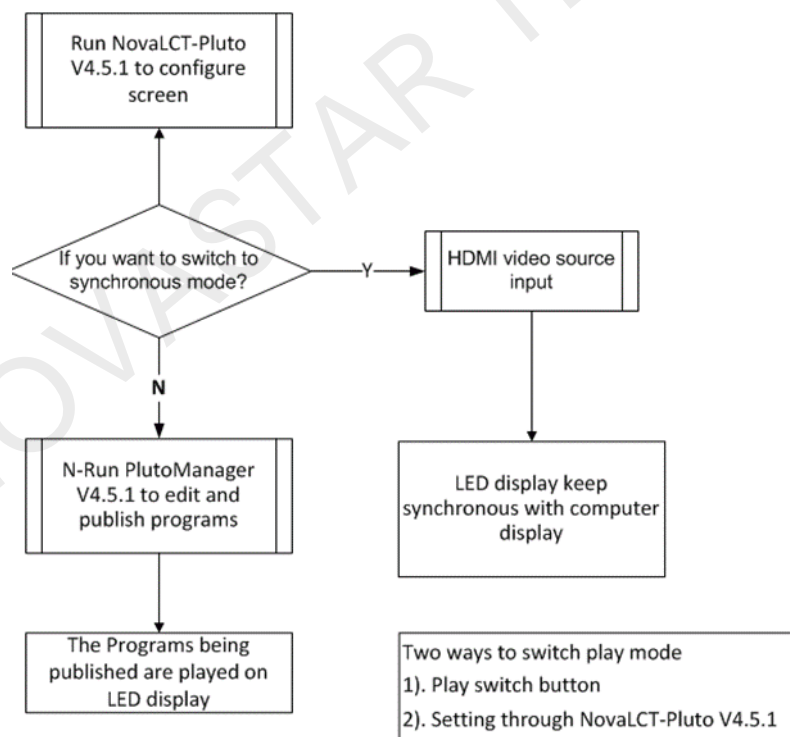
Run NovaLCT-Pluto V4.5.1 to configure screen

If you want to switch to synchronous mode?

Y

HDMI video source input

N

N-Run PlutoManager V4.5.1 to edit and publish programs

LED display keep synchronous with computer display

The Programs being published are played on LED display

Two ways to switch play mode
1). Play switch button
2). Setting through NovaLCT-Pluto V4.5.1

NOVASTAR